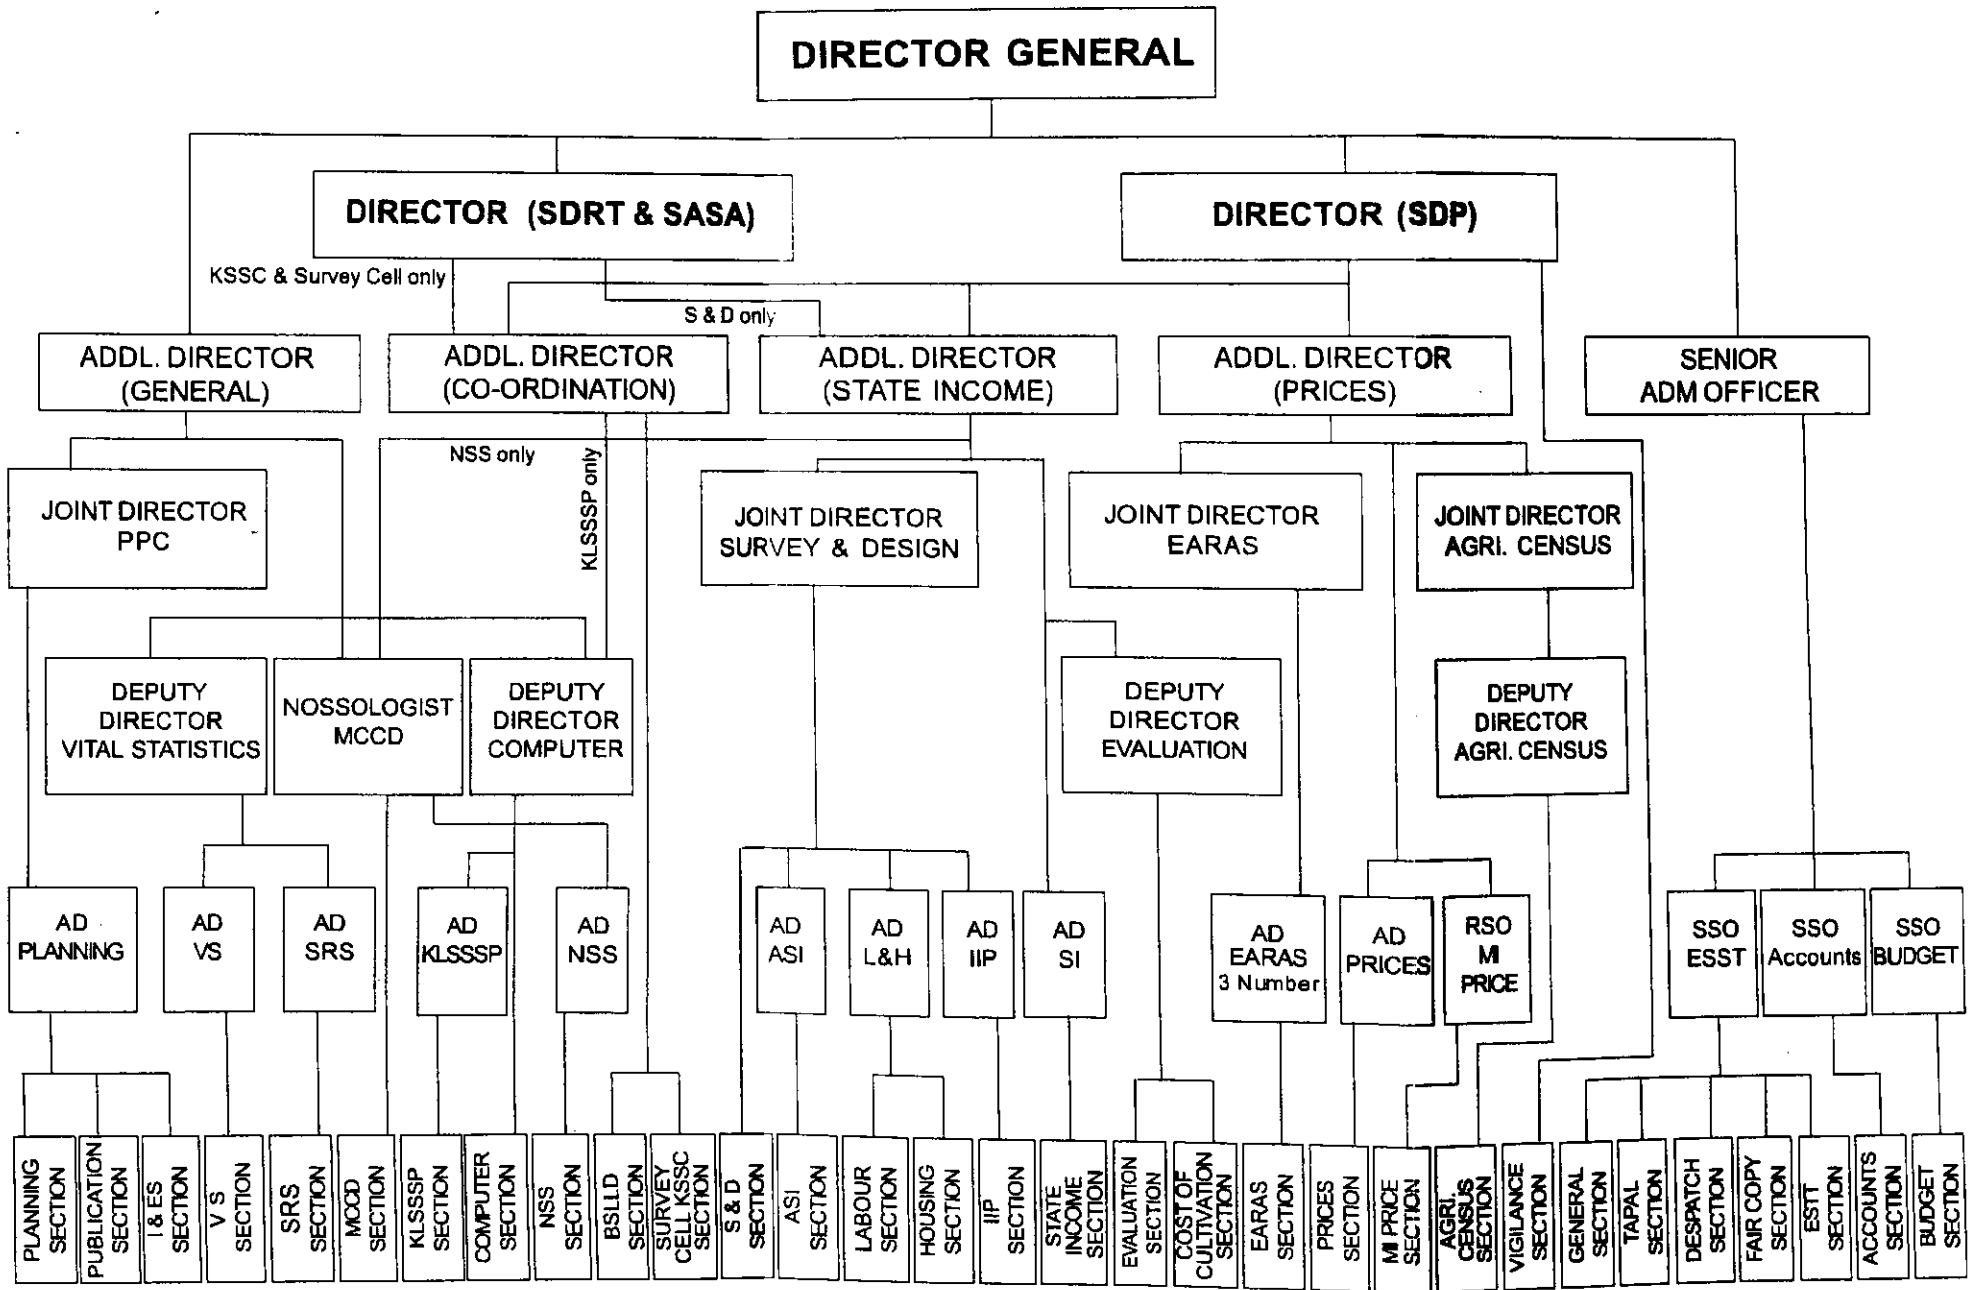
DIRECTOR GENERAL

DIRECTOR (SDRT & SASA)

DIRECTOR (SDP)

KSSC & Survey Cell only

S & D only

ADDL. DIRECTOR (GENERAL)

ADDL. DIRECTOR (CO-ORDINATION)

ADDL. DIRECTOR (STATE INCOME)

ADDL. DIRECTOR (PRICES)

SENIOR ADM OFFICER

NSS only

KLSSSP only

JOINT DIRECTOR PPC

JOINT DIRECTOR SURVEY & DESIGN

JOINT DIRECTOR EARAS

JOINT DIRECTOR AGRI. CENSUS

DEPUTY DIRECTOR VITAL STATISTICS

NOSSOLOGIST MCCD

DEPUTY DIRECTOR COMPUTER

DEPUTY DIRECTOR EVALUATION

DEPUTY DIRECTOR AGRI. CENSUS

AD PLANNING

AD VS

AD SRS

AD KLSSSP

AD NSS

AD ASI

AD L&H

AD IIP

AD SI

AD EARAS 3 Number

AD PRICES

RSO MI PRICE

SSO ESST

SSO Accounts

SSO BUDGET

PLANNING SECTION

PUBLICATION SECTION

I & ES SECTION

V S SECTION

SRS SECTION

MCCD SECTION

KLSSSP SECTION

COMPUTER SECTION

NSS SECTION

BSLLD SECTION

SURVEY CELL KSSC SECTION

S & D SECTION

ASI SECTION

LABOUR SECTION

HOUSING SECTION

IIP SECTION

STATE INCOME SECTION

EVALUATION SECTION

COST OF CULTIVATION SECTION

EARAS SECTION

PRICES SECTION

MI PRICE SECTION

AGRI. CENSUS SECTION

VIGILANCE SECTION

GENERAL SECTION

TAPAL SECTION

DESPATCH SECTION

FAIR COPY SECTION

ESTT SECTION

ACCOUNTS SECTION

BUDGET SECTION